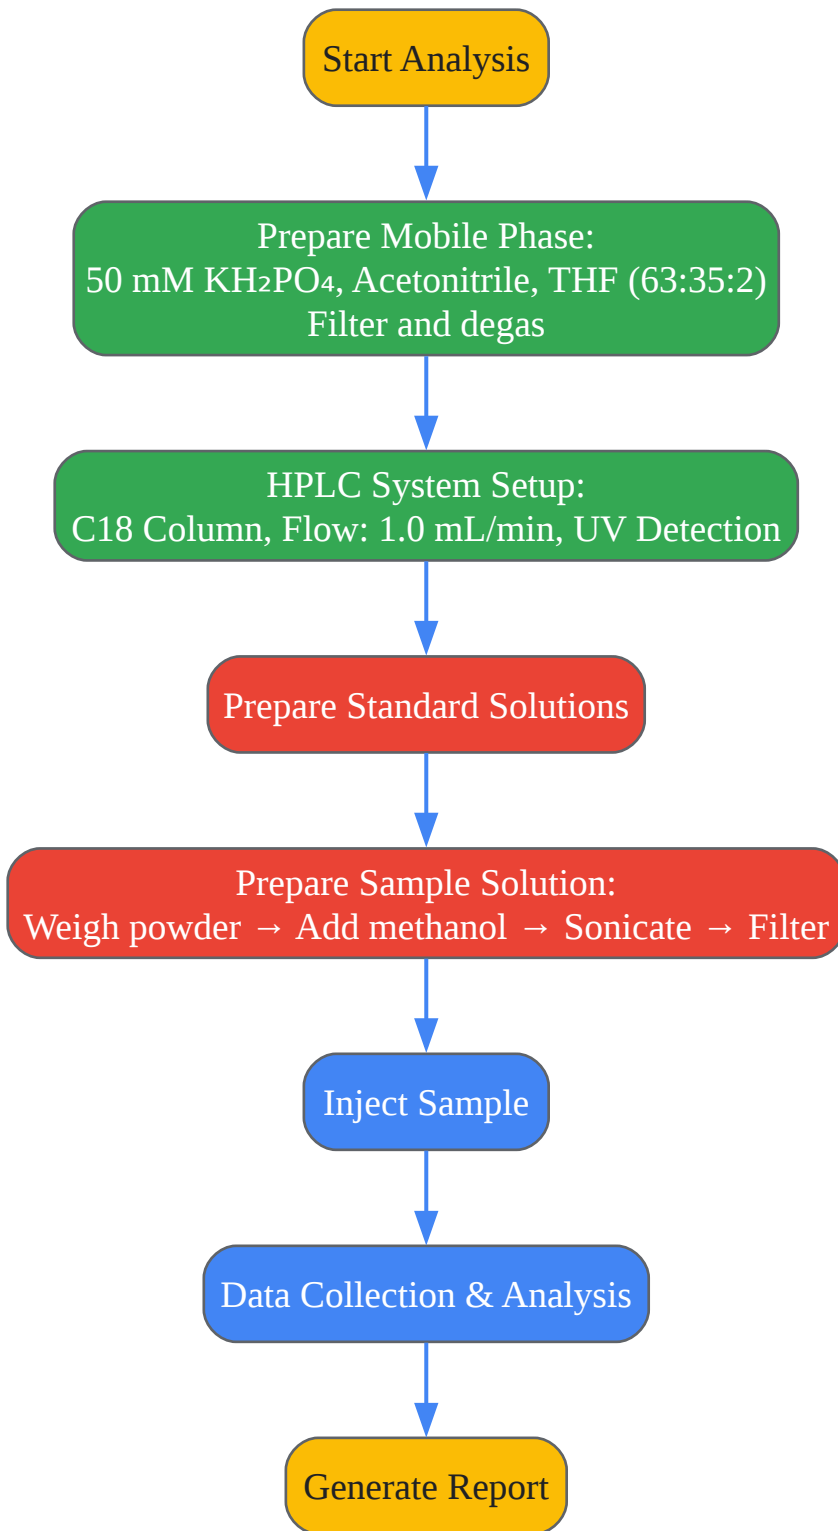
Start Analysis

Prepare Mobile Phase:
50 mM $KH_2PO_4$, Acetonitrile, THF (63:35:2)
Filter and degas

HPLC System Setup:
C18 Column, Flow: 1.0 mL/min, UV Detection

Prepare Standard Solutions

Prepare Sample Solution:
Weigh powder → Add methanol → Sonicate → Filter

Inject Sample

Data Collection & Analysis

Generate Report